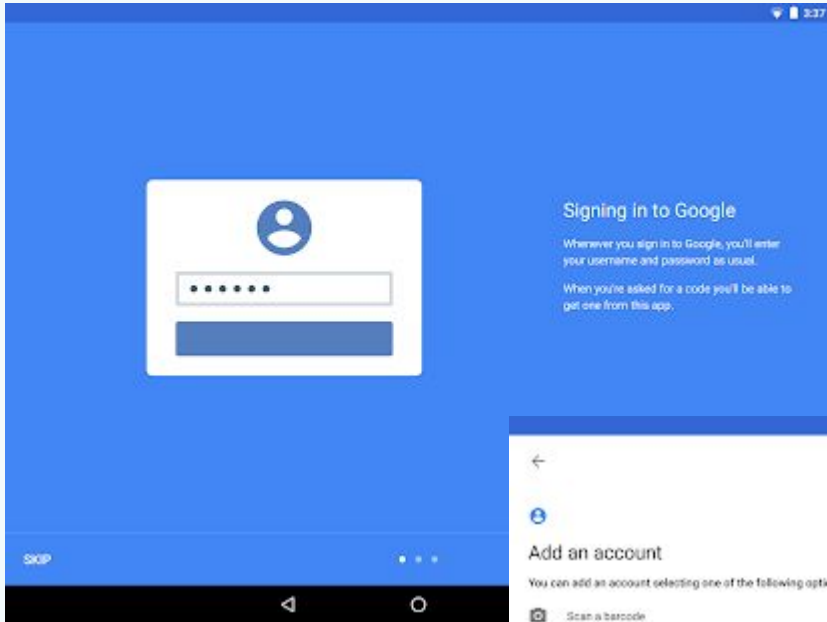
3:37

••••••

Signing in to Google

Whenever you sign in to Google, you'll enter your username and password as usual.

When you're asked for a code you'll be able to get one from this app.

SKIP

Add an account

You can add an account selecting one of the following opti

Scan a barcode